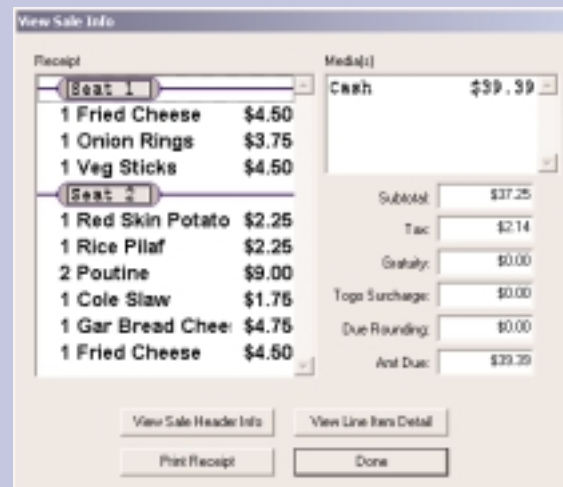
View Sale Info

Receipt

Seat 1
1 Fried Cheese $4.50
1 Onion Rings $3.75
1 Veg Sticks $4.50
Seat 2
1 Red Skin Potato $2.25
1 Rice Pilaf $2.25
2 Poutine $9.00
1 Cole Slaw $1.75
1 Gar Bread Chee: $4.75
1 Fried Cheese $4.50

Media(s)

Cash $39.39

| | |
|---|---|
| Subtotal: | $37.25 |
| Tax: | $2.14 |
| Gratuity: | $0.00 |
| Togo Surcharge: | $0.00 |
| Due Rounding: | $0.00 |
| Amt Due: | $39.39 |

View Sale Header Info
View Line Item Detail
Print Receipt
Done